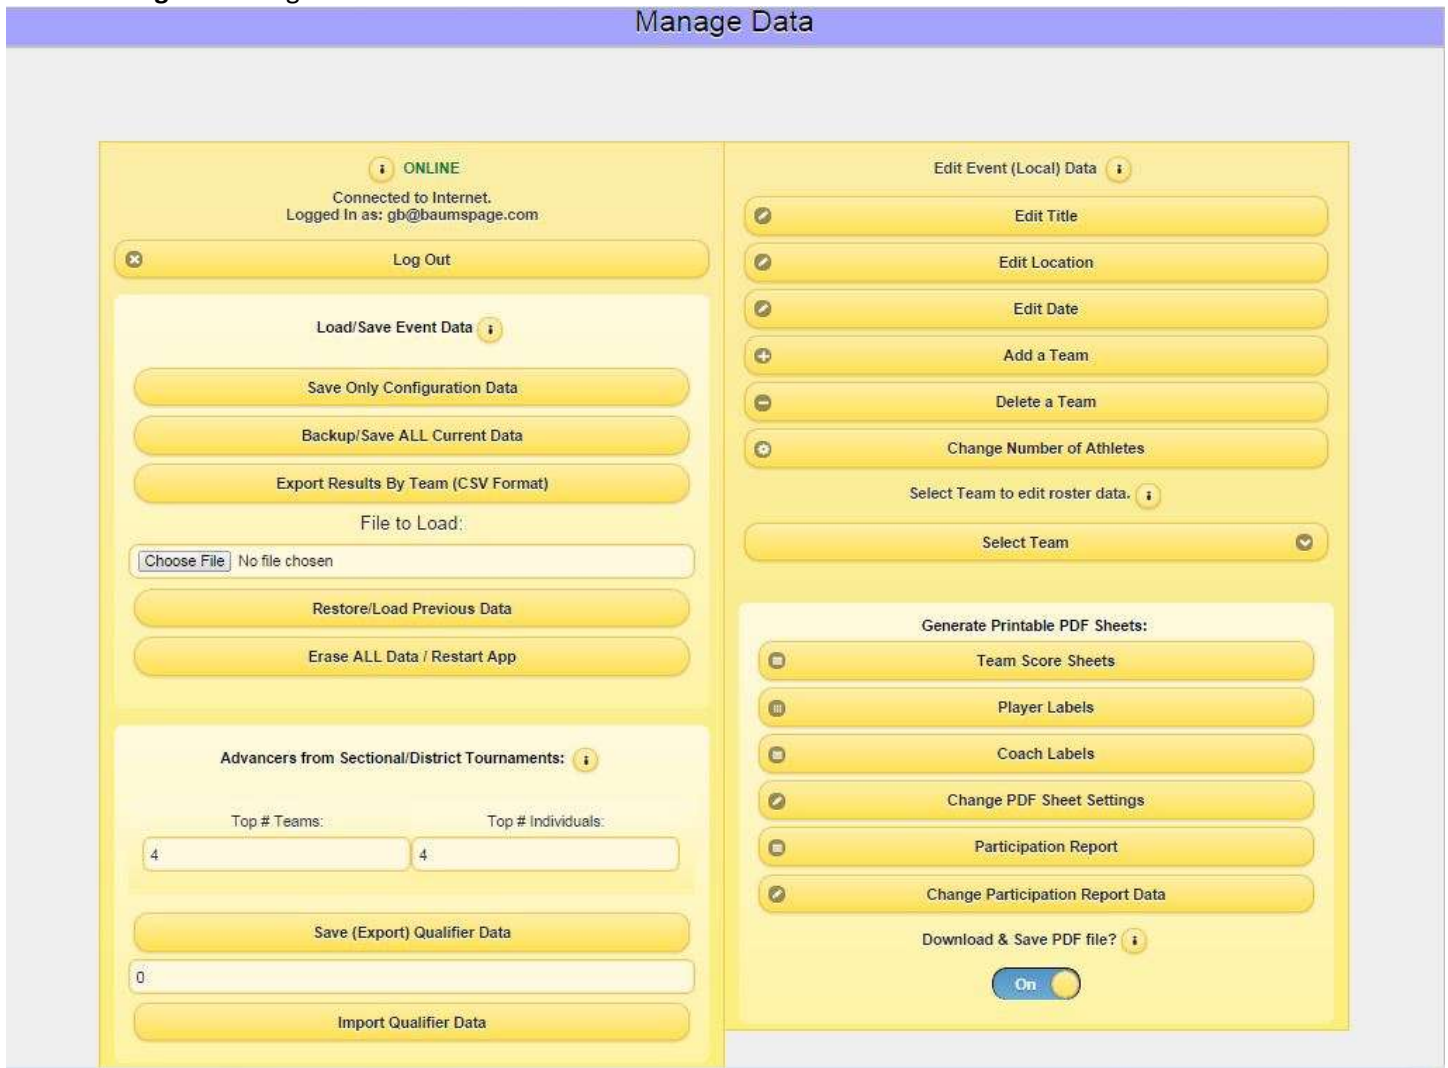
Manage Data

ONLINE

Connected to Internet.
Logged In as: gb@baumspage.com

Log Out

Load/Save Event Data

Save Only Configuration Data

Backup/Save ALL Current Data

Export Results By Team (CSV Format)

File to Load:

Choose File No file chosen

Restore/Load Previous Data

Erase ALL Data / Restart App

Advancers from Sectional/District Tournaments:

Top # Teams:

4

Top # Individuals:

4

Save (Export) Qualifier Data

0

Import Qualifier Data

Edit Event (Local) Data

Edit Title

Edit Location

Edit Date

Add a Team

Delete a Team

Change Number of Athletes

Select Team to edit roster data.

Select Team

Generate Printable PDF Sheets:

Team Score Sheets

Player Labels

Coach Labels

Change PDF Sheet Settings

Participation Report

Change Participation Report Data

Download & Save PDF file?

On